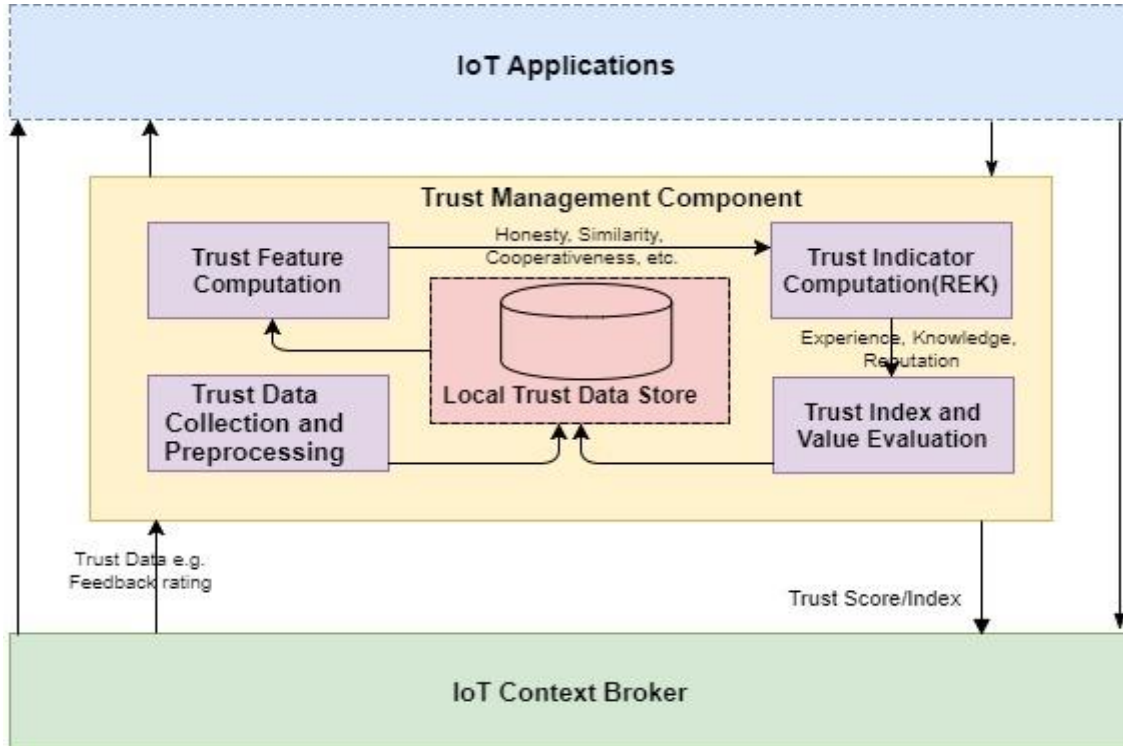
IoT Applications

Trust Management Component

Trust Feature Computation

Honesty, Similarity, Cooperativeness, etc.

Trust Indicator Computation(REK)

Experience, Knowledge, Reputation

Local Trust Data Store

Trust Data Collection and Preprocessing

Trust Index and Value Evaluation

Trust Data e.g. Feedback rating

Trust Score/Index

IoT Context Broker